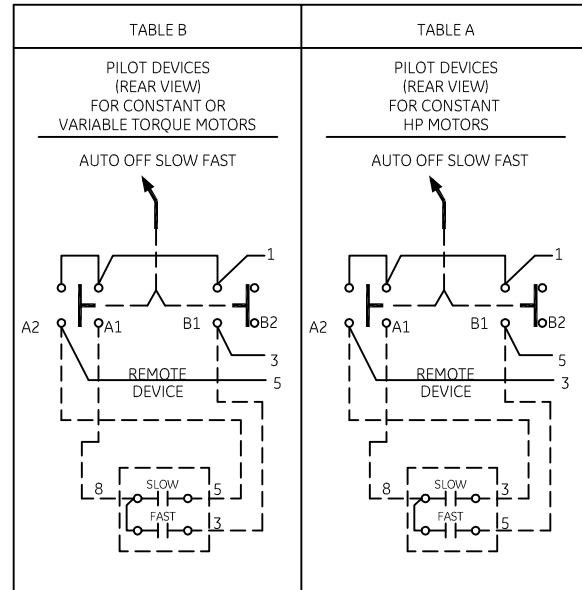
TABLE B

PILOT DEVICES (REAR VIEW) FOR CONSTANT OR VARIABLE TORQUE MOTORS

AUTO OFF SLOW FAST

1

A2 A1 B1 B2

3

REMOTE DEVICE

5

8 SLOW 5

FAST 3

TABLE A

PILOT DEVICES (REAR VIEW) FOR CONSTANT HP MOTORS

AUTO OFF SLOW FAST

1

A2 A1 B1 B2

5

REMOTE DEVICE

3

8 SLOW 3

FAST 5